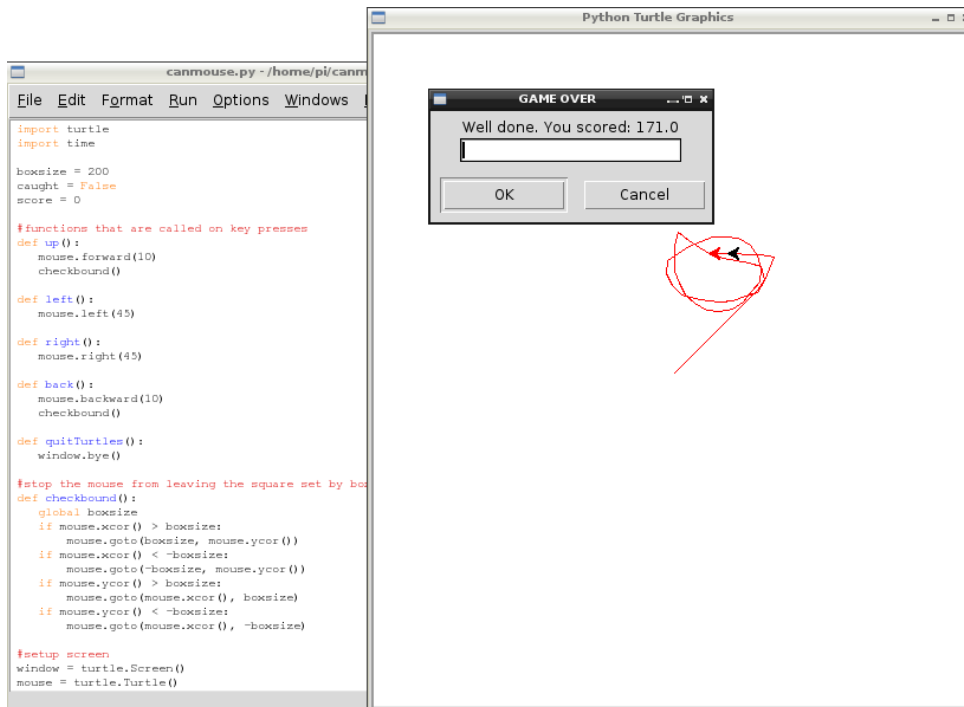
canmouse.py - /home/pi/canm

File Edit Format Run Options Windows

import turtle
import time

boxsize = 200
caught = False
score = 0

#functions that are called on key presses
def up():
    mouse.forward(10)
    checkbound()

def left():
    mouse.left(45)

def right():
    mouse.right(45)

def back():
    mouse.backward(10)
    checkbound()

def quitTurtles():
    window.bye()

#stop the mouse from leaving the square set by box
def checkbound():
    global boxsize
    if mouse.xcor() > boxsize:
        mouse.goto(boxsize, mouse.ycor())
    if mouse.xcor() < -boxsize:
        mouse.goto(-boxsize, mouse.ycor())
    if mouse.ycor() > boxsize:
        mouse.goto(mouse.xcor(), boxsize)
    if mouse.ycor() < -boxsize:
        mouse.goto(mouse.xcor(), -boxsize)

#setup screen
window = turtle.Screen()
mouse = turtle.Turtle()

Python Turtle Graphics

GAME OVER

Well done. You scored: 171.0

OK

Cancel